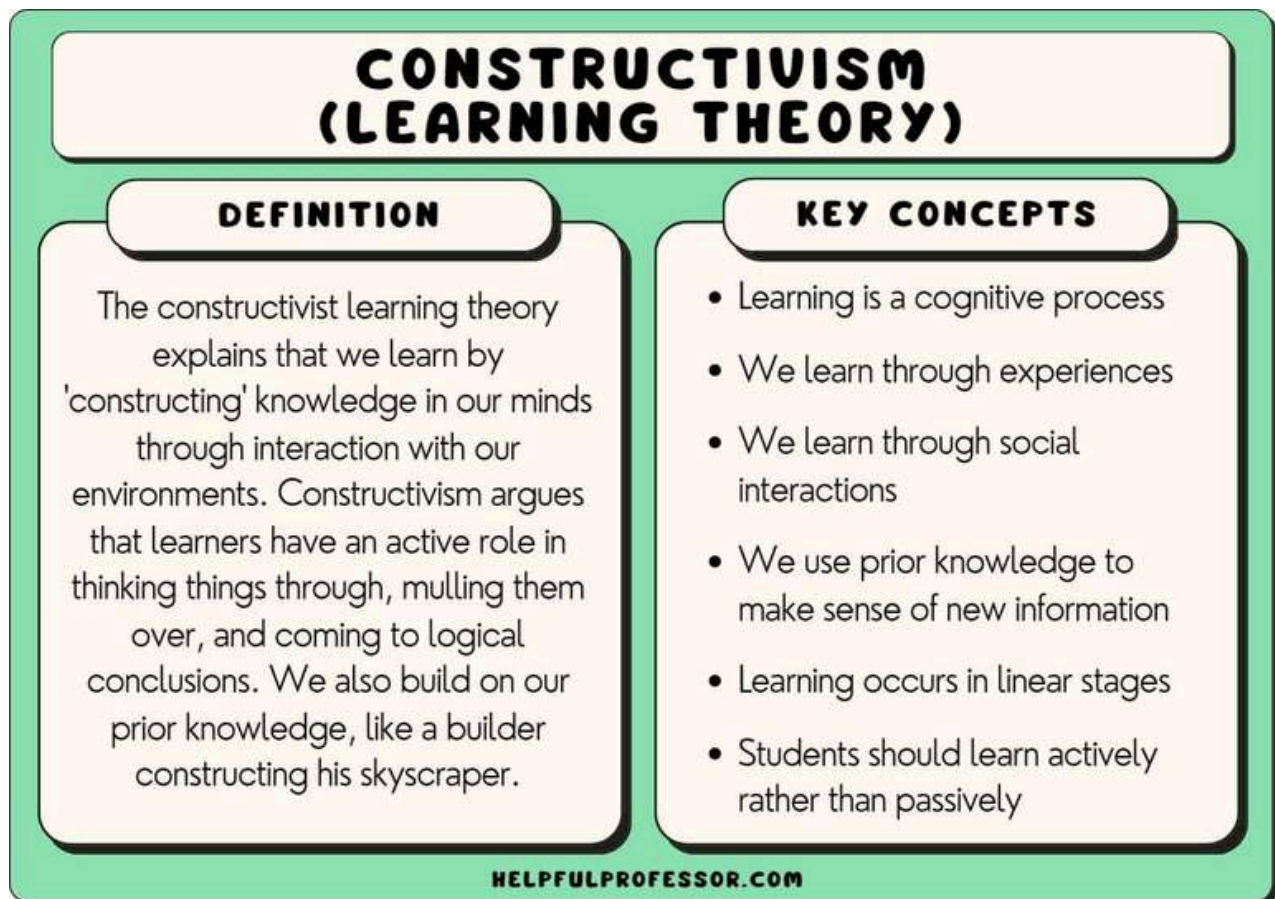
CONSTRUCTIVISM (LEARNING THEORY)

DEFINITION

The constructivist learning theory explains that we learn by 'constructing' knowledge in our minds through interaction with our environments. Constructivism argues that learners have an active role in thinking things through, mulling them over, and coming to logical conclusions. We also build on our prior knowledge, like a builder constructing his skyscraper.

KEY CONCEPTS

- Learning is a cognitive process
- We learn through experiences
- We learn through social interactions
- We use prior knowledge to make sense of new information
- Learning occurs in linear stages
- Students should learn actively rather than passively

HELPFULPROFESSOR.COM